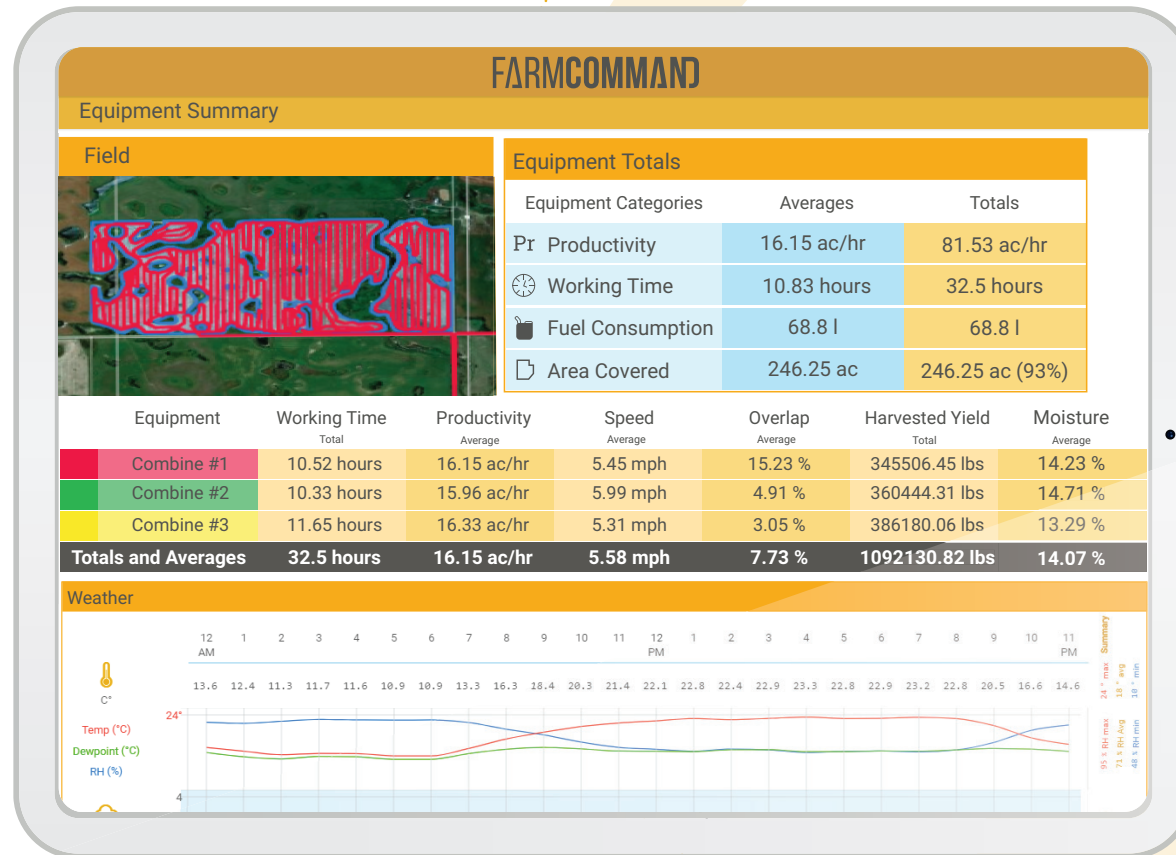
FARMCOMMAND

Equipment Summary

Field

Equipment Totals

| Equipment Categories | Averages | Totals |
|---|---|---|
| Pr Productivity | 16.15 ac/hr | 81.53 ac/hr |
| Working Time | 10.83 hours | 32.5 hours |
| Fuel Consumption | 68.8 l | 68.8 l |
| Area Covered | 246.25 ac | 246.25 ac (93%) |

| Equipment | Working Time Total | Productivity Average | Speed Average | Overlap Average | Harvested Yield Total | Moisture Average |
|---|---|---|---|---|---|---|
| Combine #1 | 10.52 hours | 16.15 ac/hr | 5.45 mph | 15.23 % | 345506.45 lbs | 14.23 % |
| Combine #2 | 10.33 hours | 15.96 ac/hr | 5.99 mph | 4.91 % | 360444.31 lbs | 14.71 % |
| Combine #3 | 11.65 hours | 16.33 ac/hr | 5.31 mph | 3.05 % | 386180.06 lbs | 13.29 % |
| Totals and Averages | 32.5 hours | 16.15 ac/hr | 5.58 mph | 7.73 % | 1092130.82 lbs | 14.07 % |

Weather

12 AM 1 2 3 4 5 6 7 8 9 10 11 12 PM 1 2 3 4 5 6 7 8 9 10 11 PM

Summary

C°

13.6 12.4 11.3 11.7 11.6 10.9 10.9 13.3 16.3 18.4 20.3 21.4 22.1 22.8 22.4 22.9 23.3 22.8 22.9 23.2 22.8 20.5 16.6 14.6

24 ° max 18 ° avg 10 ° min

24°

Temp (°C)
Dewpoint (°C)
RH (%)

95 % RH max 71 % RH Avg 48 % RH min

4